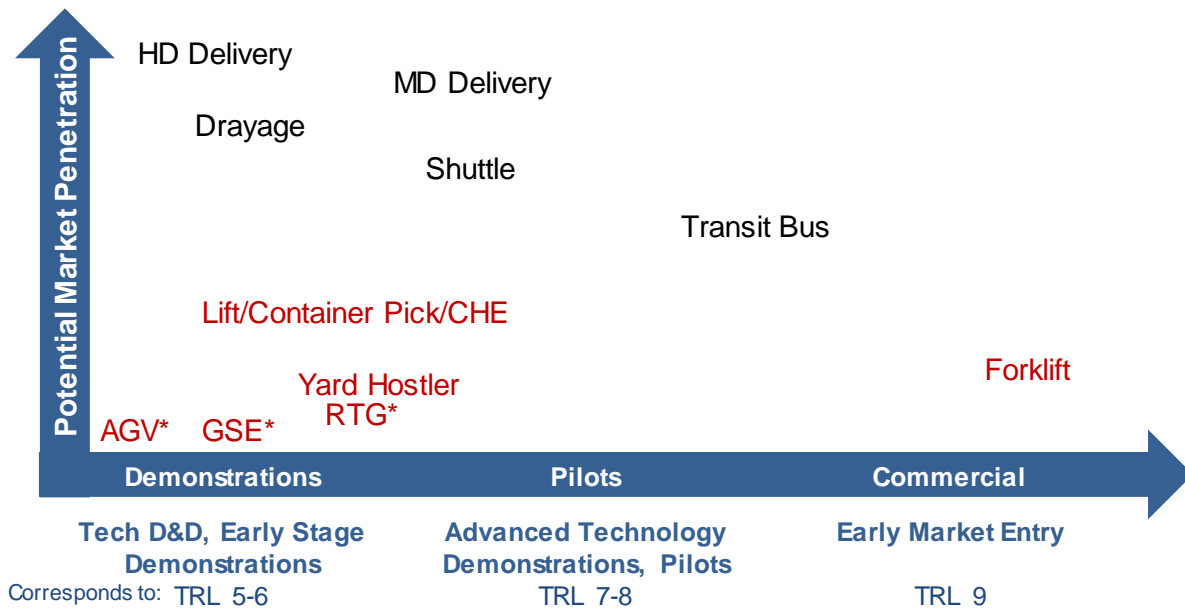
Potential Market Penetration

HD Delivery

MD Delivery

Drayage

Shuttle

Transit Bus

Lift/Container Pick/CHE

Forklift

Yard Hostler
RTG*

AGV* GSE*

Demonstrations

Pilots

Commercial

Tech D&D, Early Stage Demonstrations

Advanced Technology Demonstrations, Pilots

Early Market Entry

Corresponds to: TRL 5-6

TRL 7-8

TRL 9